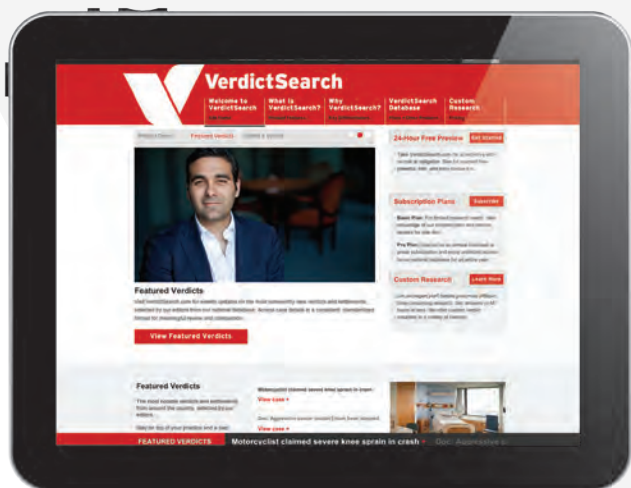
VerdictSearch

Welcome to VerdictSearch

What is VerdictSearch?

Why VerdictSearch?

VerdictSearch Database

Custom Research

24-Hour Free Preview

Get Started

Subscription Plans

Subscribe

Custom Research

Learn More

Featured Verdicts

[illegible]

View Featured Verdicts

Featured Verdicts

Motorcyclist claimed severe knee sprain in crash

View case

View case

FEATURED VERDICTS

Motorcyclist claimed severe knee sprain in crash

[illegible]